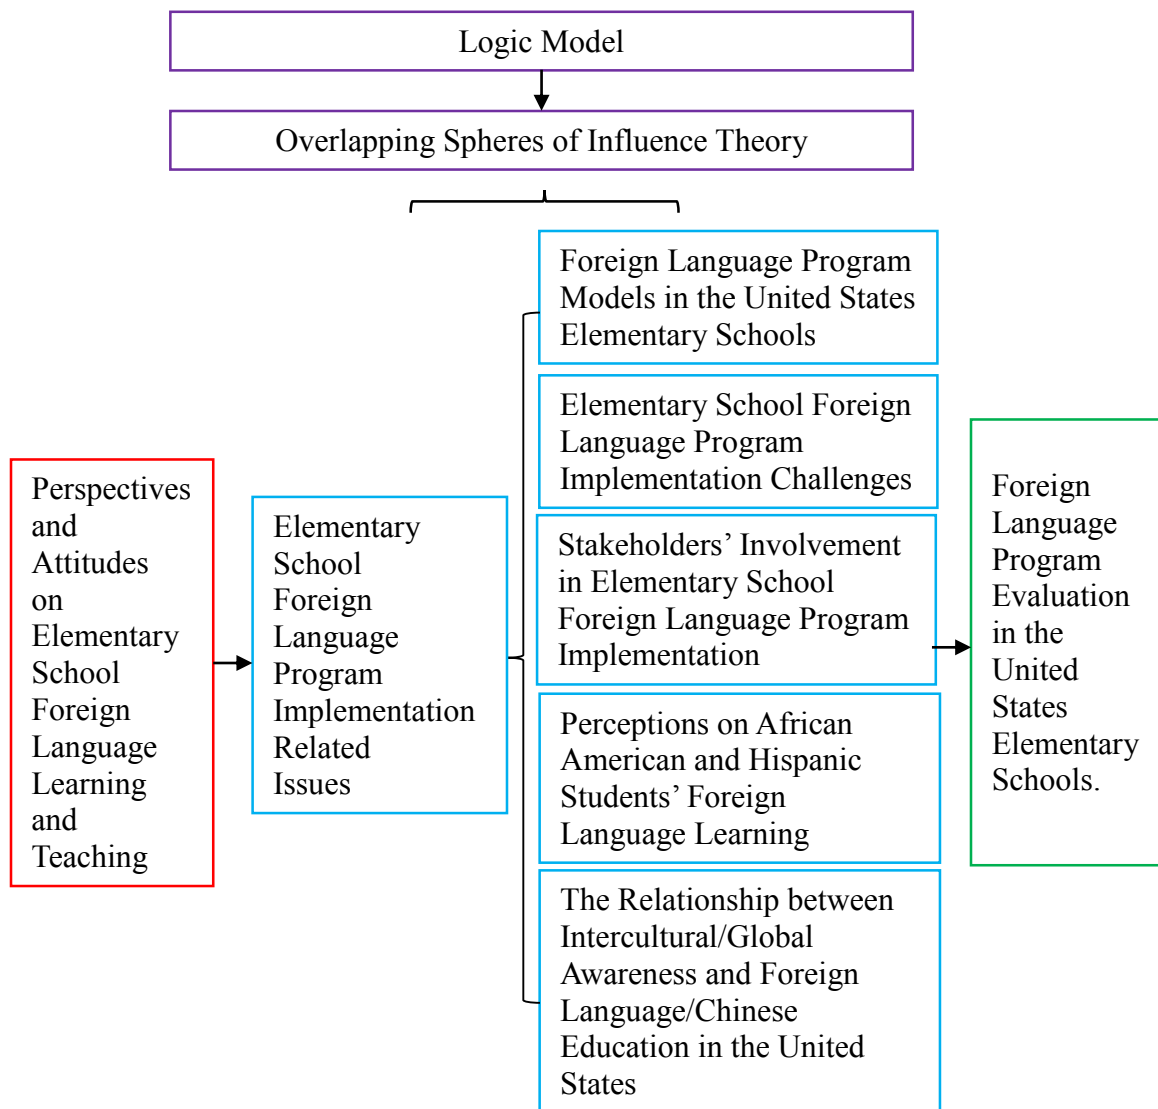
Logic Model

Overlapping Spheres of Influence Theory

Perspectives and Attitudes on Elementary School Foreign Language Learning and Teaching

Elementary School Foreign Language Program Implementation Related Issues

Foreign Language Program Models in the United States Elementary Schools

Elementary School Foreign Language Program Implementation Challenges

Stakeholders' Involvement in Elementary School Foreign Language Program Implementation

Perceptions on African American and Hispanic Students' Foreign Language Learning

The Relationship between Intercultural/Global Awareness and Foreign Language/Chinese Education in the United States

Foreign Language Program Evaluation in the United States Elementary Schools.